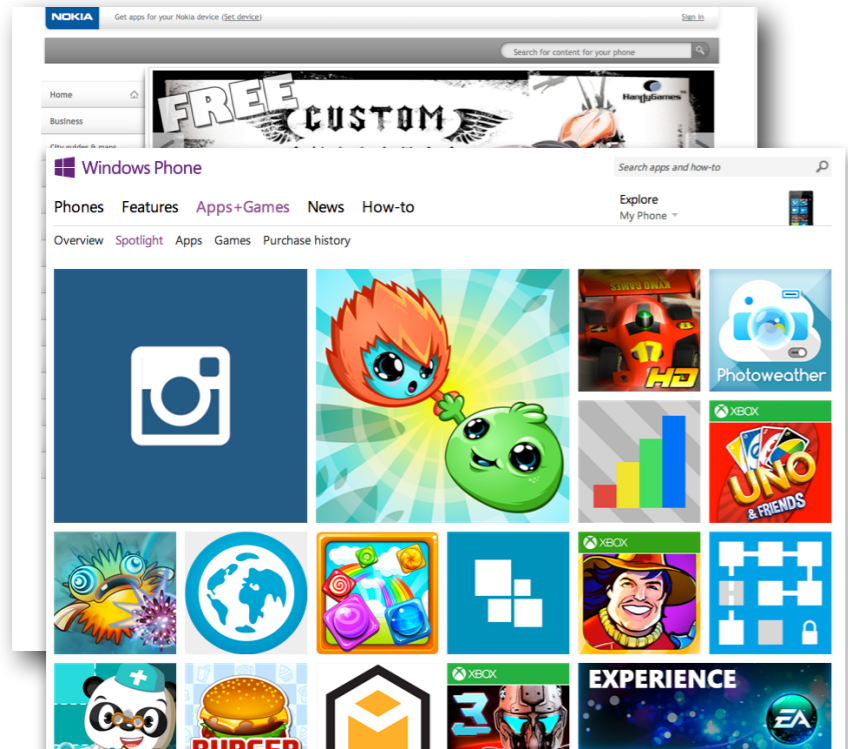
NOKIA Get apps for your Nokia device (Set device) Sign in

Search for content for your phone

Home

Business

City guides & maps

FREE CUSTOM

HandyGames

Windows Phone

Search apps and how-to

Phones Features Apps+Games News How-to

Explore
My Phone

Overview Spotlight Apps Games Purchase history

HD

Photoweather

XBOX

UNO & FRIENDS

XBOX

XBOX

BURGER

EXPERIENCE

EA